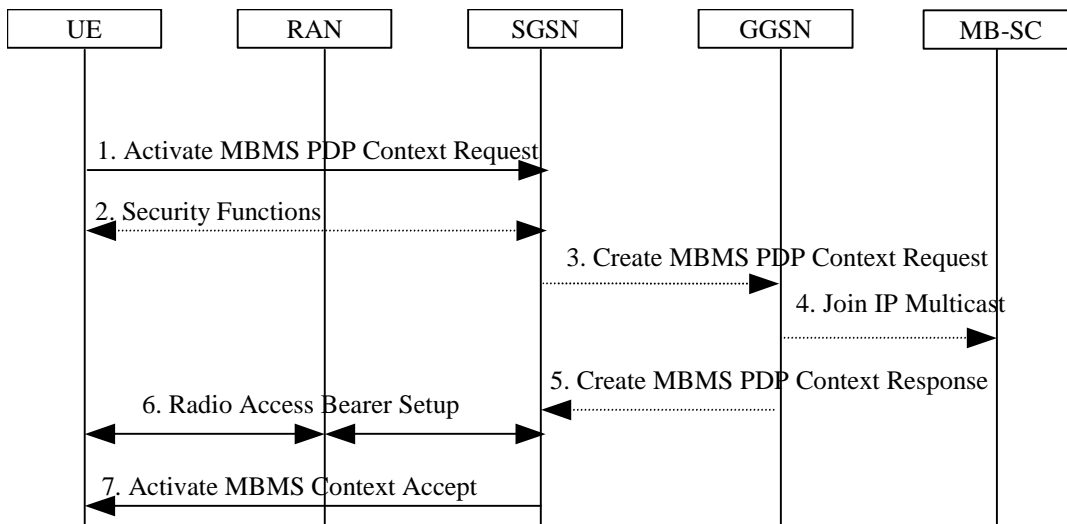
UE RAN SGSN GGSN MB-SC

1. Activate MBMS PDP Context Request

2. Security Functions

3. Create MBMS PDP Context Request

4. Join IP Multicast

5. Create MBMS PDP Context Response

6. Radio Access Bearer Setup

7. Activate MBMS Context Accept